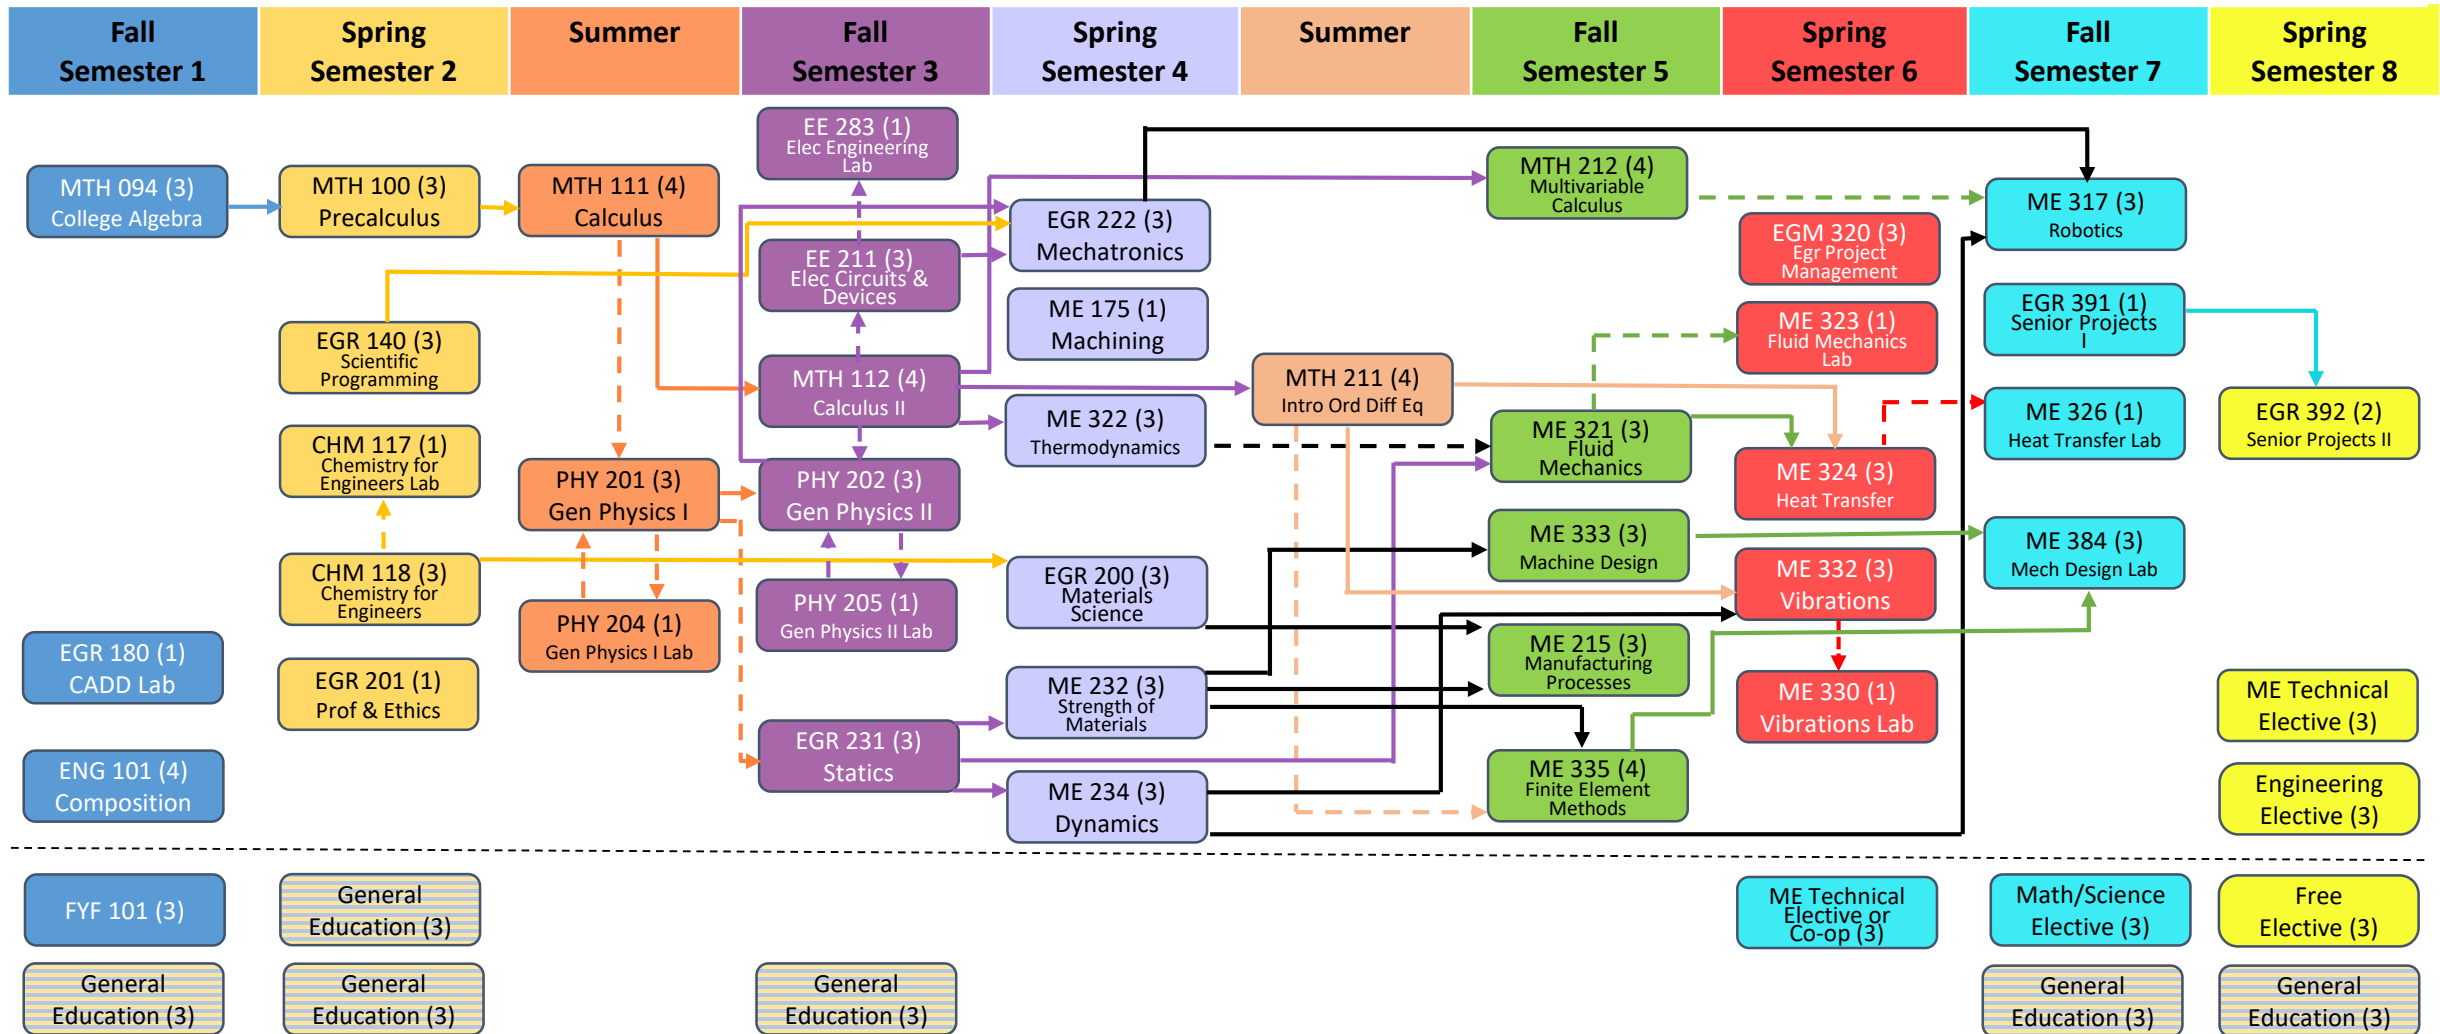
| Fall Semester 1 | Spring Semester 2 | Summer | Fall Semester 3 | Spring Semester 4 | Summer | Fall Semester 5 | Spring Semester 6 | Fall Semester 7 | Spring Semester 8 |
|---|---|---|---|---|---|---|---|---|---|

MTH 094 (3) College Algebra

EGR 180 (1) CADD Lab

ENG 101 (4) Composition

MTH 100 (3) Precalculus

EGR 140 (3) Scientific Programming

CHM 117 (1) Chemistry for Engineers Lab

CHM 118 (3) Chemistry for Engineers

EGR 201 (1) Prof & Ethics

MTH 111 (4) Calculus

PHY 201 (3) Gen Physics I

PHY 204 (1) Gen Physics I Lab

EE 283 (1) Elec Engineering Lab

EE 211 (3) Elec Circuits & Devices

MTH 112 (4) Calculus II

PHY 202 (3) Gen Physics II

PHY 205 (1) Gen Physics II Lab

EGR 231 (3) Statics

EGR 222 (3) Mechatronics

ME 175 (1) Machining

ME 322 (3) Thermodynamics

EGR 200 (3) Materials Science

ME 232 (3) Strength of Materials

ME 234 (3) Dynamics

MTH 211 (4) Intro Ord Diff Eq

MTH 212 (4) Multivariable Calculus

ME 321 (3) Fluid Mechanics

ME 333 (3) Machine Design

ME 215 (3) Manufacturing Processes

ME 335 (4) Finite Element Methods

EGM 320 (3) Egr Project Management

ME 323 (1) Fluid Mechanics Lab

ME 324 (3) Heat Transfer

ME 332 (3) Vibrations

ME 330 (1) Vibrations Lab

ME 317 (3) Robotics

EGR 391 (1) Senior Projects I

ME 326 (1) Heat Transfer Lab

ME 384 (3) Mech Design Lab

EGR 392 (2) Senior Projects II

ME Technical Elective (3)

Engineering Elective (3)

FYF 101 (3)

General Education (3)

General Education (3)

General Education (3)

General Education (3)

ME Technical Elective or Co-op (3)

Math/Science Elective (3)

Free Elective (3)

General Education (3)

General Education (3)